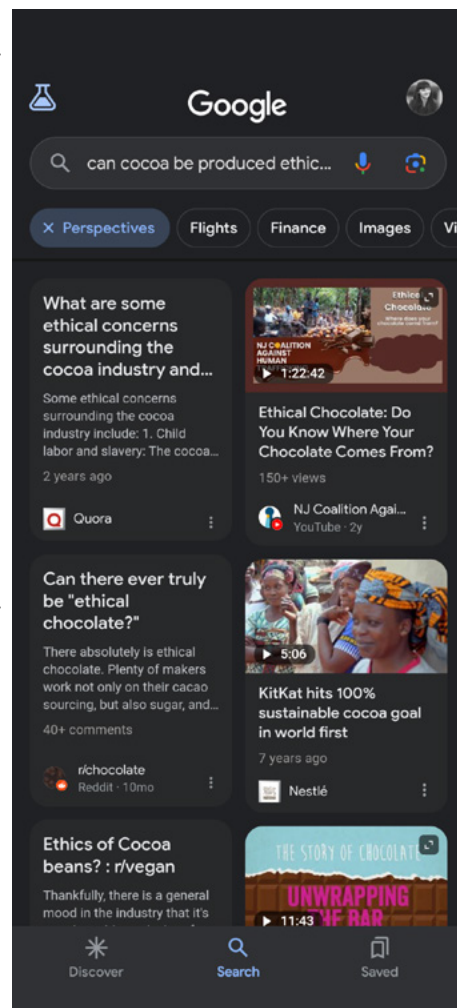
Google

can cocoa be produced ethic...

× Perspectives Flights Finance Images Vi

What are some ethical concerns surrounding the cocoa industry and...

Some ethical concerns surrounding the cocoa industry include: 1. Child labor and slavery: The cocoa...

2 years ago

Quora

NJ COALITION AGAINST HUMAN

Ethical Chocolate

▶ 1:22:42

Ethical Chocolate: Do You Know Where Your Chocolate Comes From?

150+ views

NJ Coalition Agai...
YouTube · 2y

Can there ever truly be "ethical chocolate?"

There absolutely is ethical chocolate. Plenty of makers work not only on their cacao sourcing, but also sugar, and...

40+ comments

r/chocolate
Reddit · 10mo

▶ 5:06

KitKat hits 100% sustainable cocoa goal in world first

7 years ago

Nestlé

Ethics of Cocoa beans? : r/vegan

Thankfully, there is a general mood in the industry that it's

THE STORY OF CHOCOLATE

UNWRAPPING THE BAR

▶ 11:43

Discover Search Saved